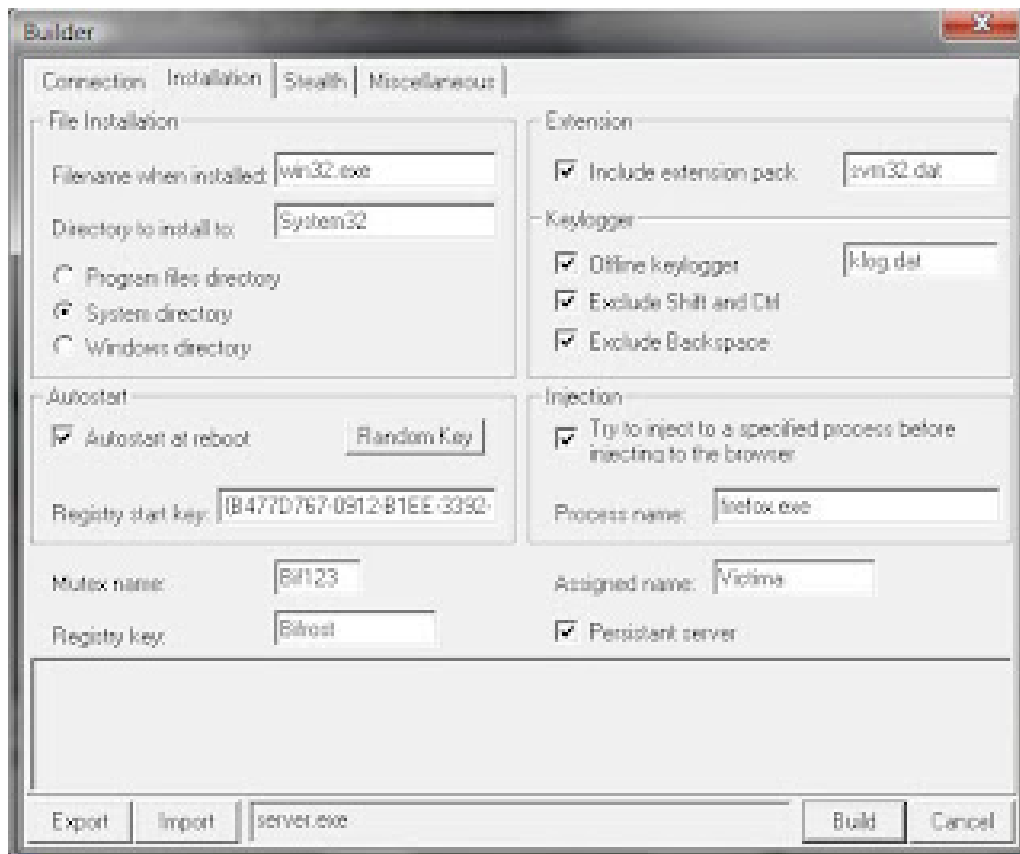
Builder

Connection | Installation | Stealth | Miscellaneous

File Installation

Filename when installed: win32.exe

Directory to install to: System32

Program files directory

System directory

Windows directory

Extension

Include extension pack svm32.dat

Keylogger

Offline keylogger klog.dat

Exclude Shift and Ctrl

Exclude Backspace

Autostart

Autostart at reboot

Random Key

Registry start key: {B477D767-0912-B1EE-3392-

Injection

Try to inject to a specified process before injecting to the browser

Process name: firefox.exe

Mutex name: Bif123

Registry key: Bifrost

Assigned name: Victima

Persistent server

Export | Import | server.exe | Build | Cancel